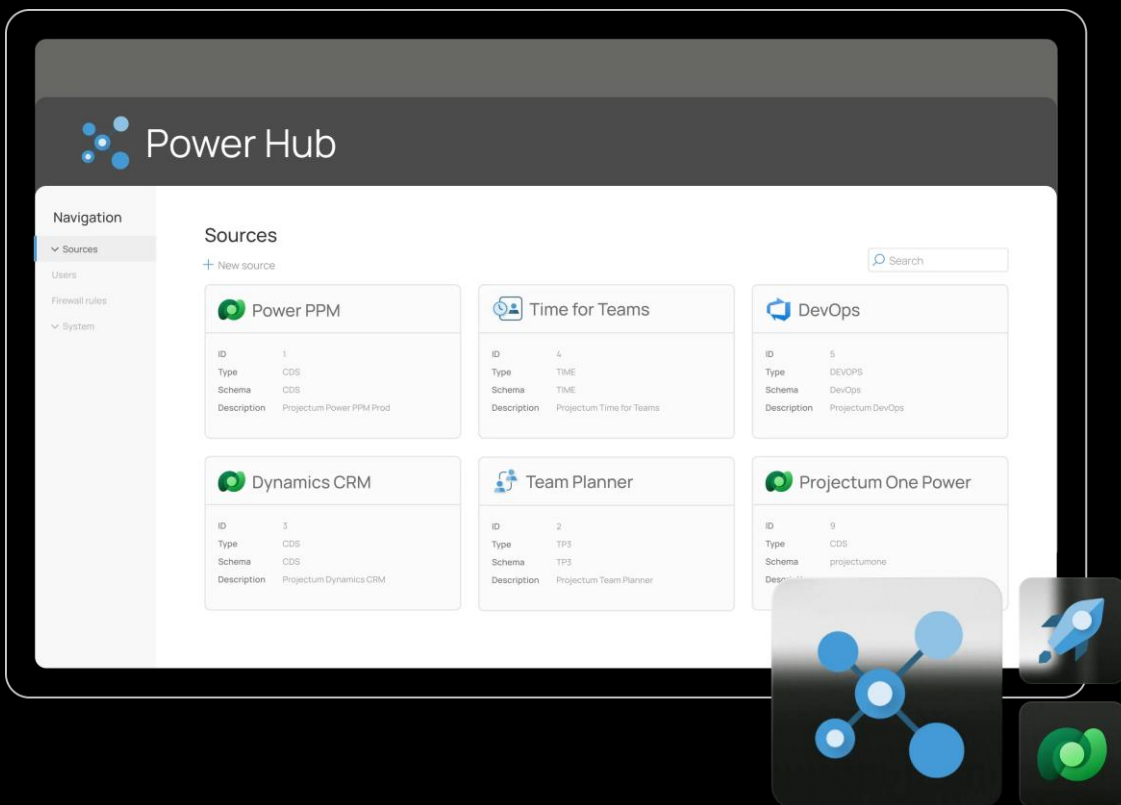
Power Hub

Navigation

Sources

Users

Firewall rules

System

Sources

+ New source

Search

Power PPM

| | |
|---|---|
| ID | 1 |
| Type | CDS |
| Schema | CDS |
| Description | Projectum Power PPM Prod |

Time for Teams

| | |
|---|---|
| ID | 4 |
| Type | TIME |
| Schema | TIME |
| Description | Projectum Time for Teams |

DevOps

| | |
|---|---|
| ID | 5 |
| Type | DEVOPS |
| Schema | DevOps |
| Description | Projectum DevOps |

Dynamics CRM

| | |
|---|---|
| ID | 3 |
| Type | CDS |
| Schema | CDS |
| Description | Projectum Dynamics CRM |

Team Planner

| | |
|---|---|
| ID | 2 |
| Type | TP3 |
| Schema | TP3 |
| Description | Projectum Team Planner |

Projectum One Power

| | |
|---|---|
| ID | 9 |
| Type | CDS |
| Schema | projectumone |
| Descr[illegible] | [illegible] |